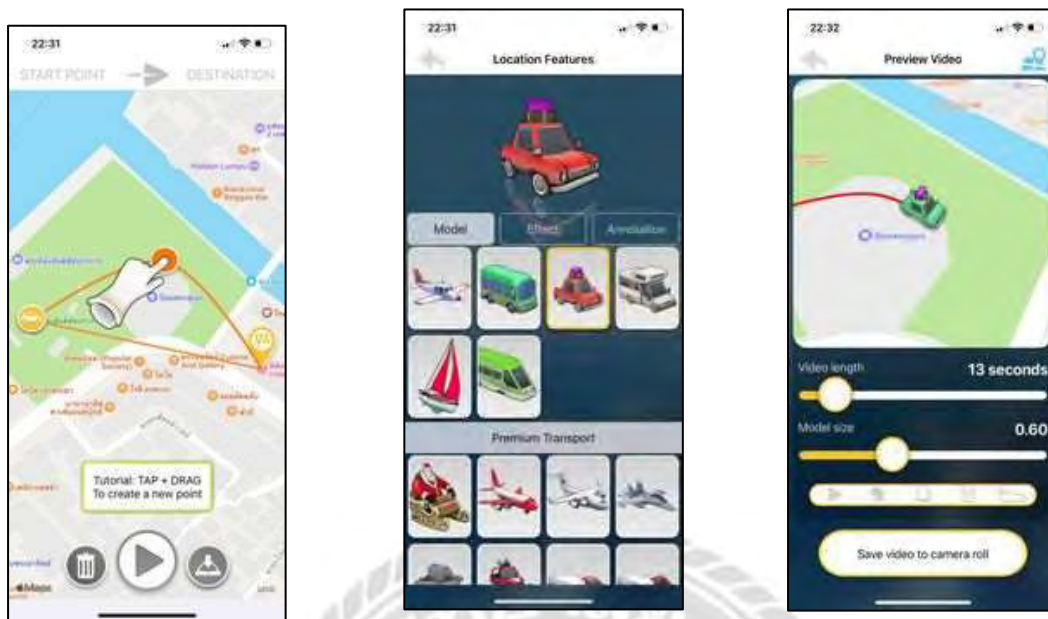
22:31

START POINT

DESTINATION

Tutorial: TAP + DRAG
To create a new point

Maps

22:31

Location Features

Model

Effect

Annotation

Premium Transport

22:32

Preview Video

Video length

13 seconds

Model size

0.60

Save video to camera roll